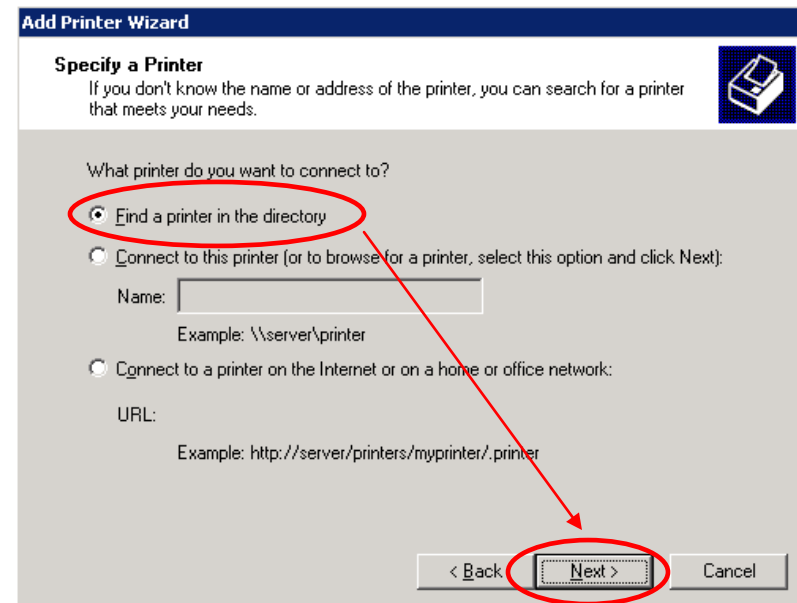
Add Printer Wizard

Specify a Printer
If you don't know the name or address of the printer, you can search for a printer that meets your needs.

What printer do you want to connect to?

Find a printer in the directory

Connect to this printer (or to browse for a printer, select this option and click Next):

Name:

Example: \\server\printer

Connect to a printer on the Internet or on a home or office network:

URL:

Example: http://server/printers/myprinter/.printer

< Back | Next > | Cancel